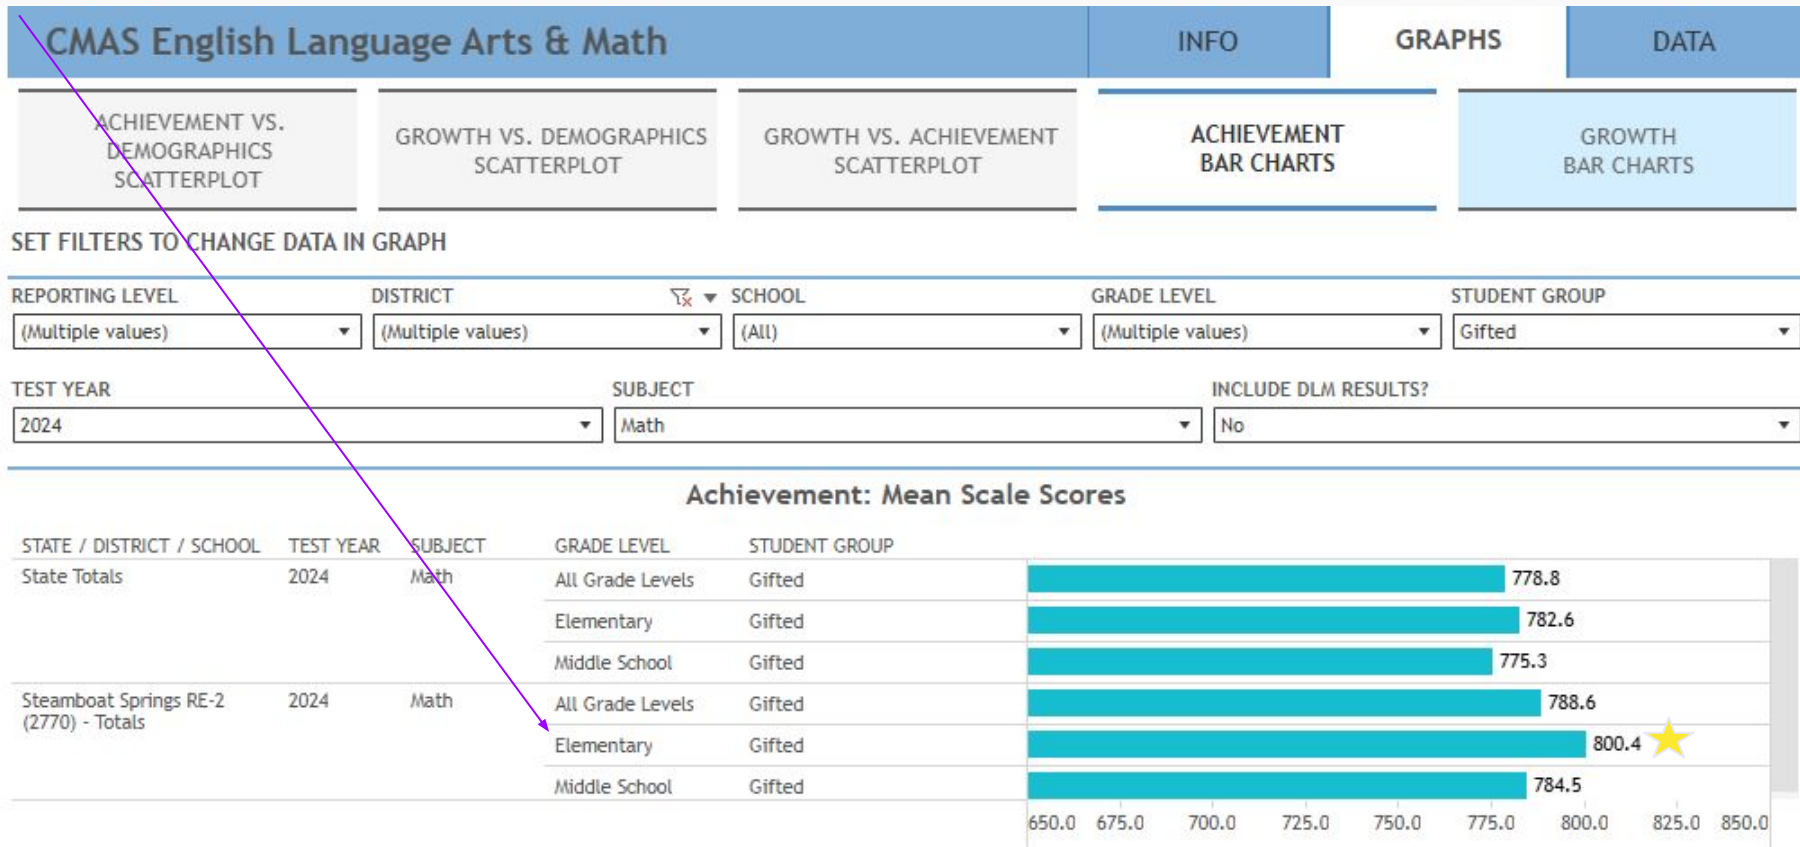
CMAS English Language Arts & Math

INFO | GRAPHS | DATA

ACHIEVEMENT VS. DEMOGRAPHICS SCATTERPLOT

GROWTH VS. DEMOGRAPHICS SCATTERPLOT

GROWTH VS. ACHIEVEMENT SCATTERPLOT

ACHIEVEMENT BAR CHARTS

GROWTH BAR CHARTS

SET FILTERS TO CHANGE DATA IN GRAPH

REPORTING LEVEL
(Multiple values)

DISTRICT
(Multiple values)

SCHOOL
(All)

GRADE LEVEL
(Multiple values)

STUDENT GROUP
Gifted

TEST YEAR
2024

SUBJECT
Math

INCLUDE DLM RESULTS?
No

Achievement: Mean Scale Scores

| STATE / DISTRICT / SCHOOL | TEST YEAR | SUBJECT | GRADE LEVEL | STUDENT GROUP | |
|---|---|---|---|---|---|
| State Totals | 2024 | Math | All Grade Levels | Gifted | 778.8 |
| | | | Elementary | Gifted | 782.6 |
| | | | Middle School | Gifted | 775.3 |
| Steamboat Springs RE-2 (2770) - Totals | 2024 | Math | All Grade Levels | Gifted | 788.6 |
| | | | Elementary | Gifted | 800.4 |
| | | | Middle School | Gifted | 784.5 |

650.0 675.0 700.0 725.0 750.0 775.0 800.0 825.0 850.0